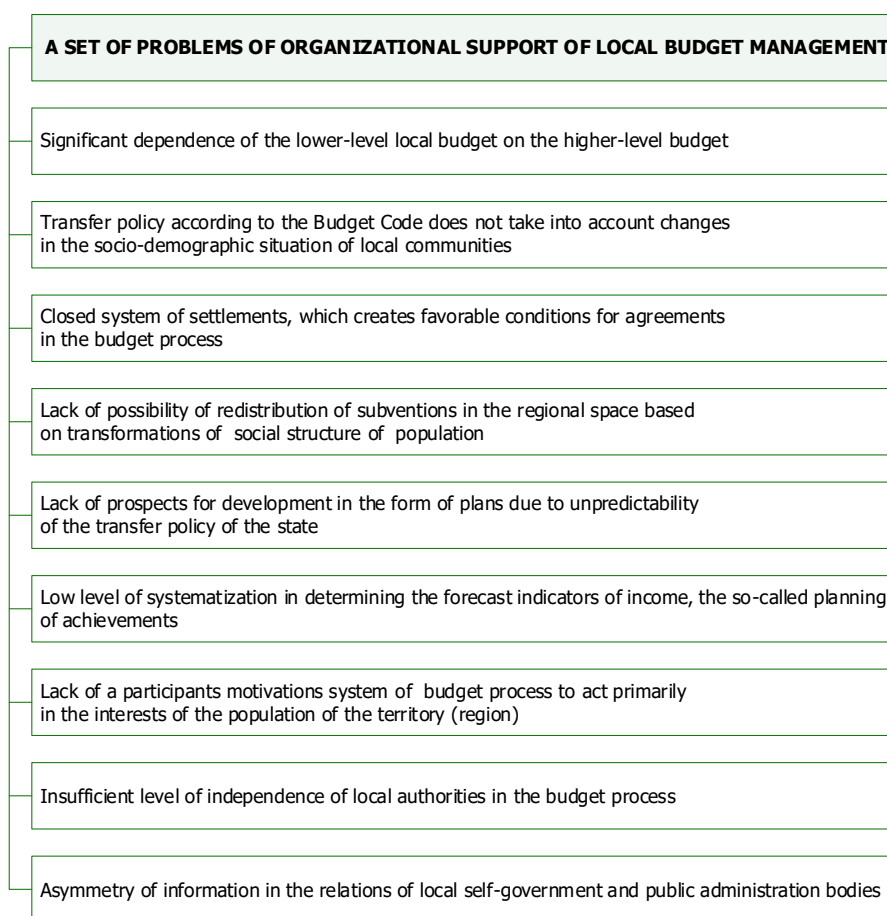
A SET OF PROBLEMS OF ORGANIZATIONAL SUPPORT OF LOCAL BUDGET MANAGEMENT

Significant dependence of the lower-level local budget on the higher-level budget

Transfer policy according to the Budget Code does not take into account changes in the socio-demographic situation of local communities

Closed system of settlements, which creates favorable conditions for agreements in the budget process

Lack of possibility of redistribution of subventions in the regional space based on transformations of social structure of population

Lack of prospects for development in the form of plans due to unpredictability of the transfer policy of the state

Low level of systematization in determining the forecast indicators of income, the so-called planning of achievements

Lack of a participants motivations system of budget process to act primarily in the interests of the population of the territory (region)

Insufficient level of independence of local authorities in the budget process

Asymmetry of information in the relations of local self-government and public administration bodies